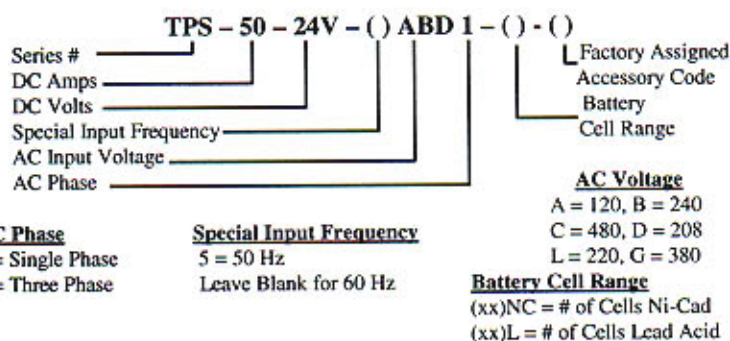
TPS – 50 – 24V – ( ) ABD 1 – ( ) - ( )

Series #
DC Amps
DC Volts
Special Input Frequency
AC Input Voltage
AC Phase

Factory Assigned Accessory Code

Battery Cell Range

C Phase
= Single Phase
= Three Phase

Special Input Frequency
5 = 50 Hz
Leave Blank for 60 Hz

AC Voltage
A = 120, B = 240
C = 480, D = 208
L = 220, G = 380

Battery Cell Range
(xx)NC = # of Cells Ni-Cad
(xx)L = # of Cells Lead Acid